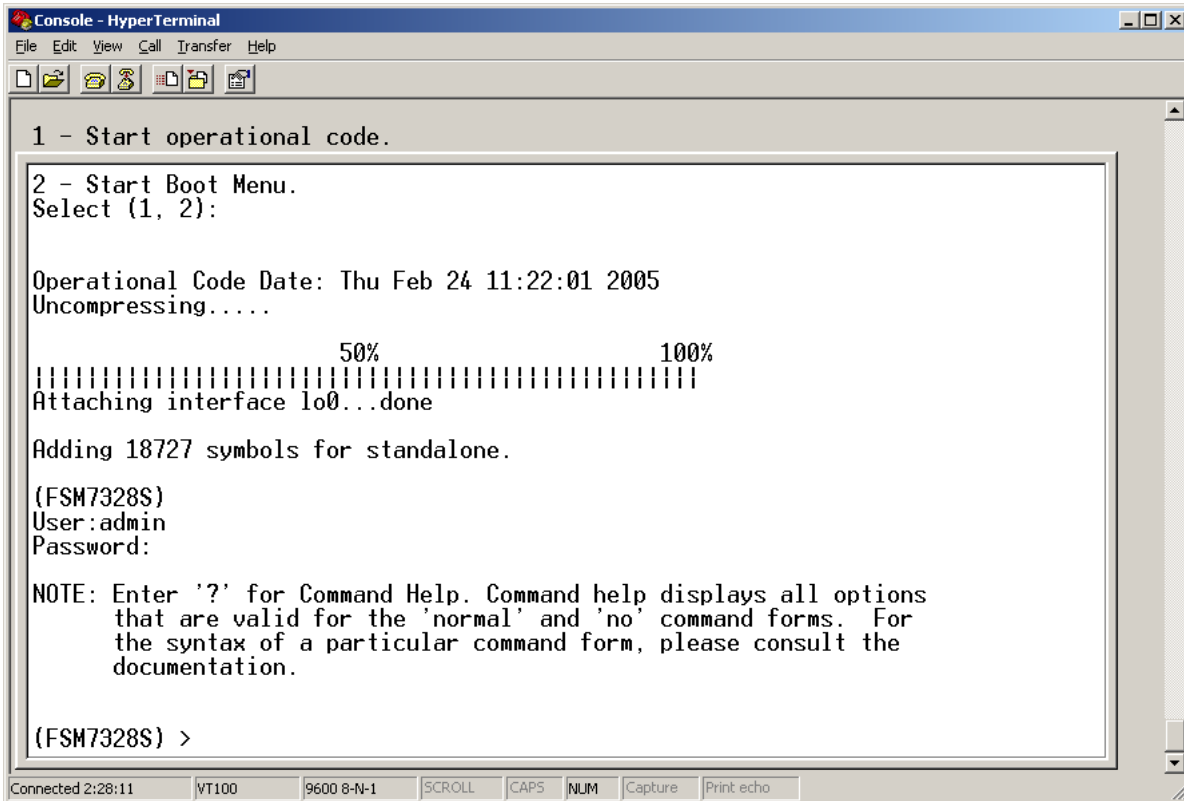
Console - HyperTerminal

File Edit View Call Transfer Help

1 - Start operational code.

2 - Start Boot Menu.
Select (1, 2):

Operational Code Date: Thu Feb 24 11:22:01 2005
Uncompressing.....

50% 100%
||||||||||||||||||||||||||||||||||||||||||||||||||
Attaching interface lo0...done

Adding 18727 symbols for standalone.

(FSM7328S)
User:admin
Password:

NOTE: Enter '?' for Command Help. Command help displays all options that are valid for the 'normal' and 'no' command forms. For the syntax of a particular command form, please consult the documentation.

(FSM7328S) >

Connected 2:28:11 | VT100 | 9600 8-N-1 | SCROLL | CAPS | NUM | Capture | Print echo